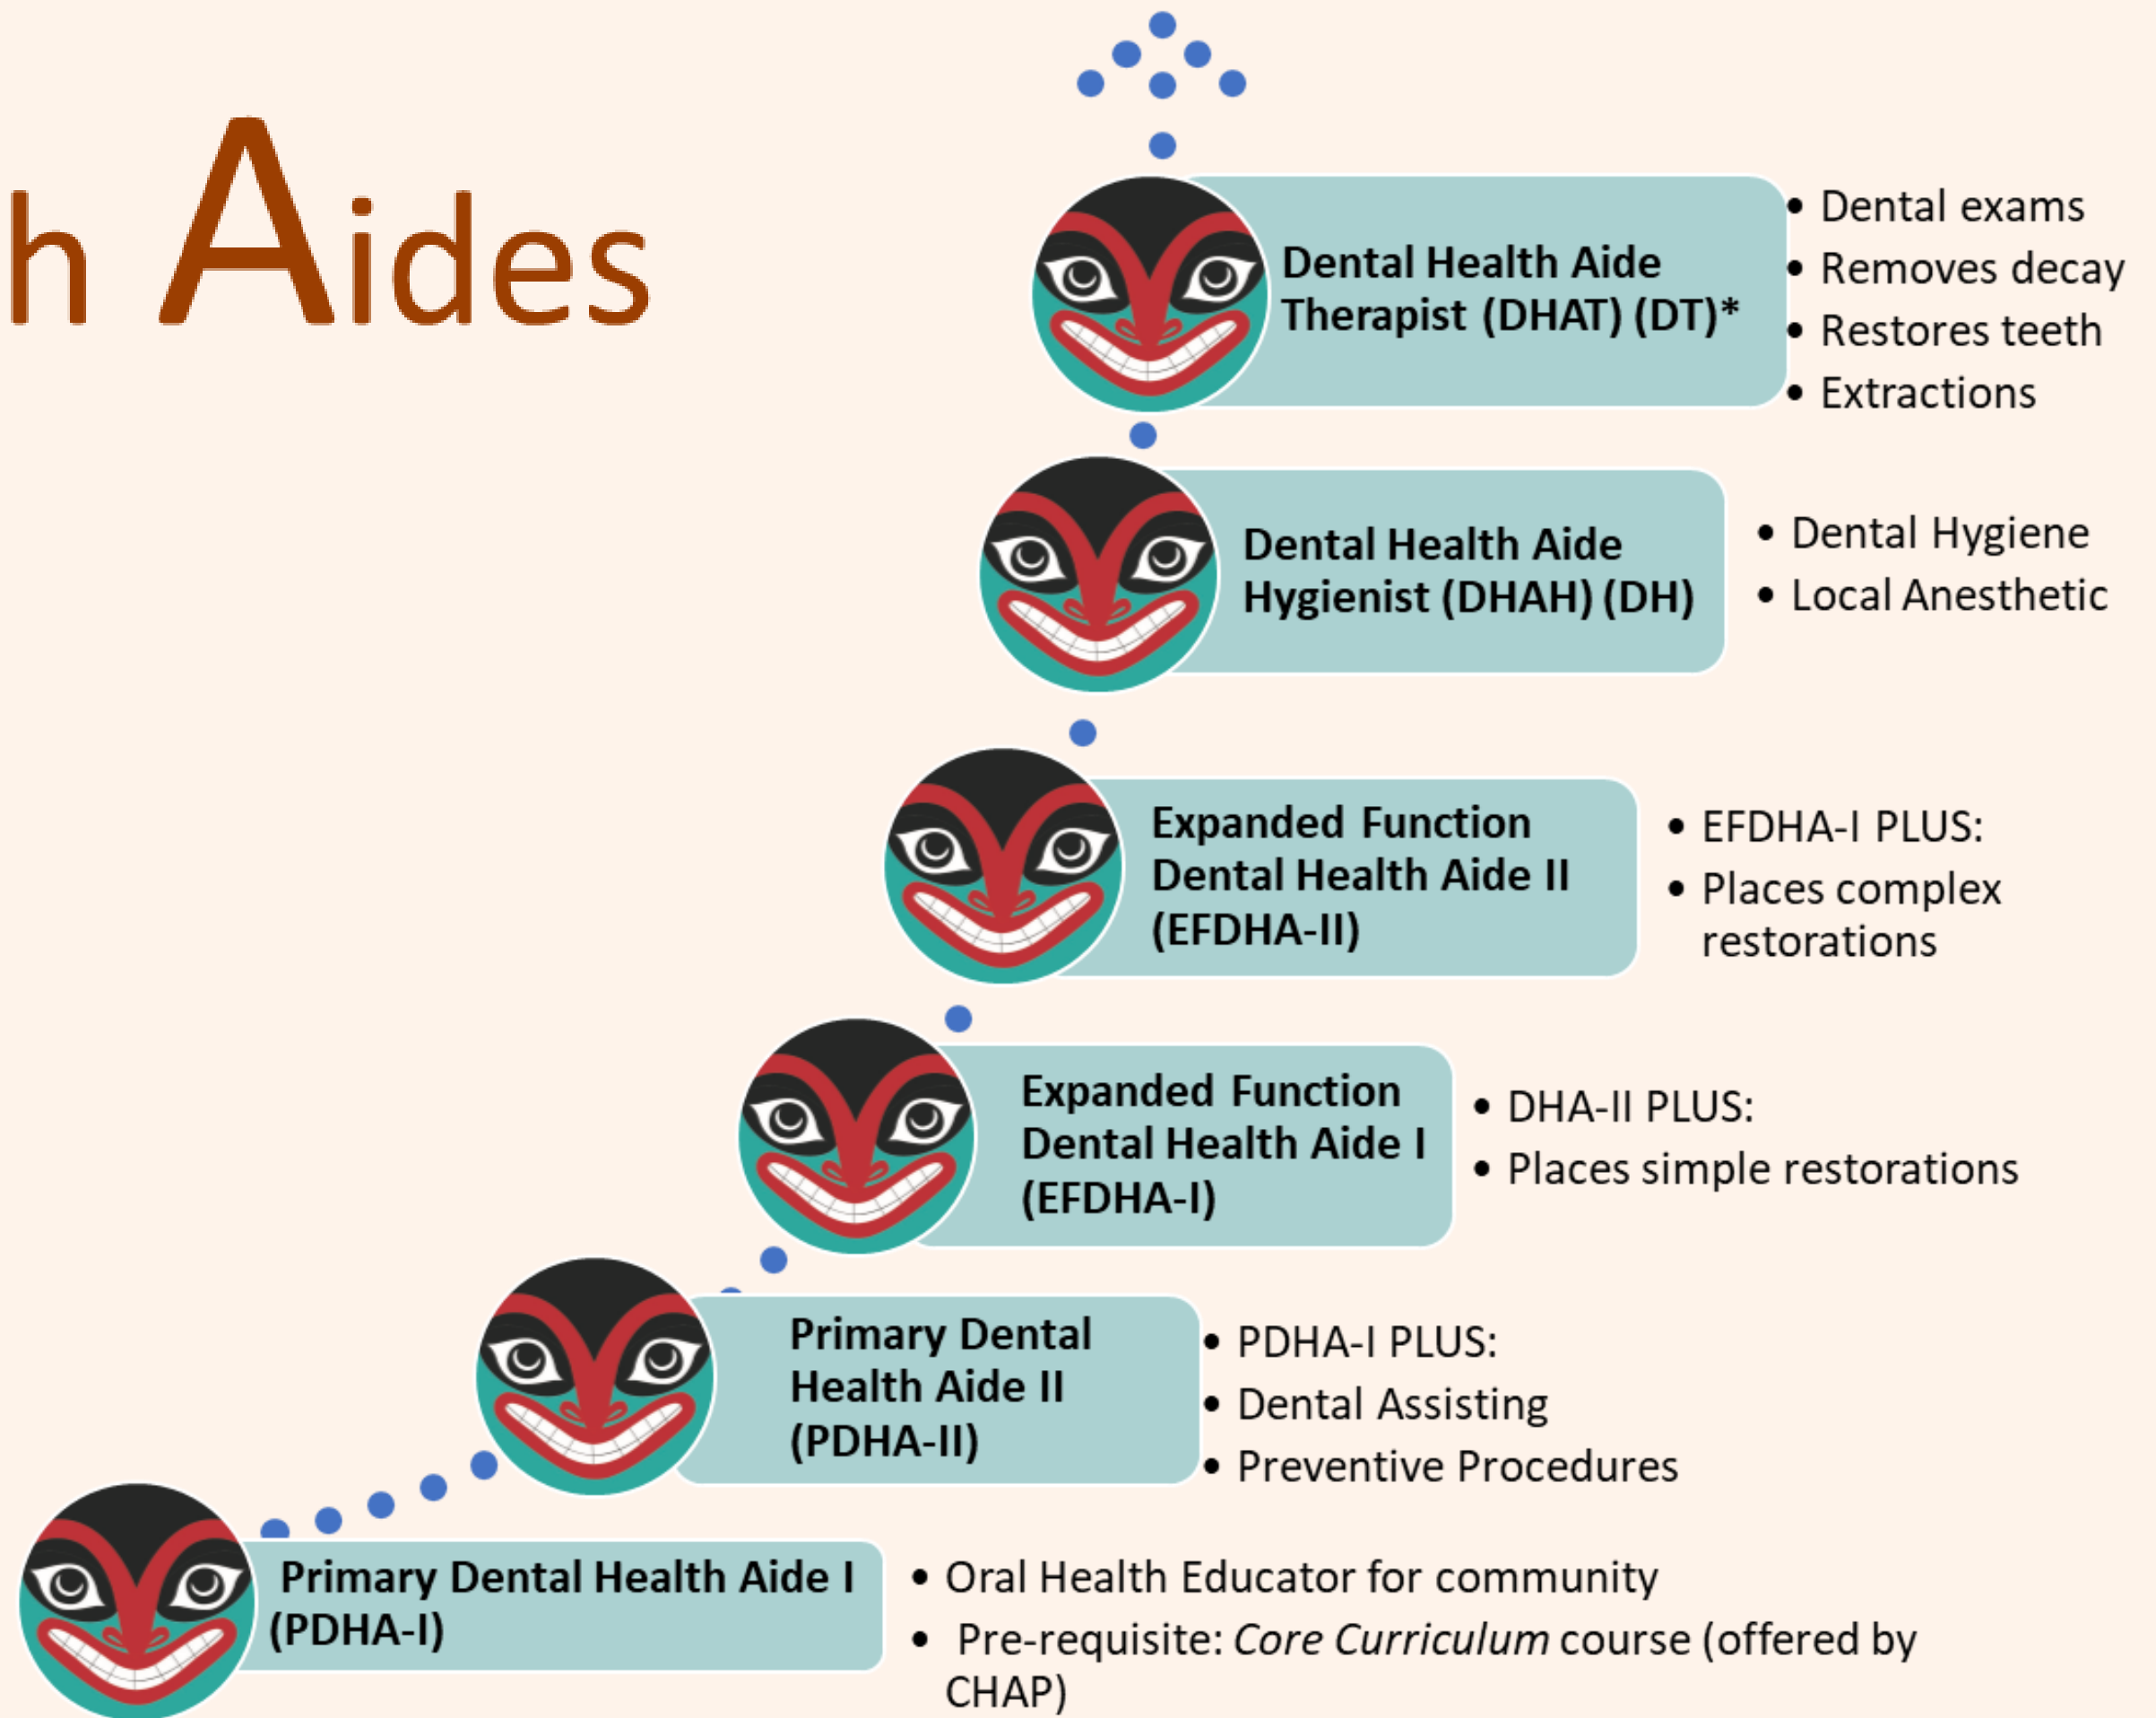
h Aides

Dental Health Aide Therapist (DHAT) (DT)*

• Dental exams
• Removes decay
• Restores teeth
• Extractions

Dental Health Aide Hygienist (DHAH) (DH)

• Dental Hygiene
• Local Anesthetic

Expanded Function Dental Health Aide II (EFDHA-II)

• EFDHA-I PLUS:
• Places complex restorations

Expanded Function Dental Health Aide I (EFDHA-I)

• DHA-II PLUS:
• Places simple restorations

Primary Dental Health Aide II (PDHA-II)

• PDHA-I PLUS:
• Dental Assisting
• Preventive Procedures

Primary Dental Health Aide I (PDHA-I)

• Oral Health Educator for community
• Pre-requisite: *Core Curriculum* course (offered by CHAP)